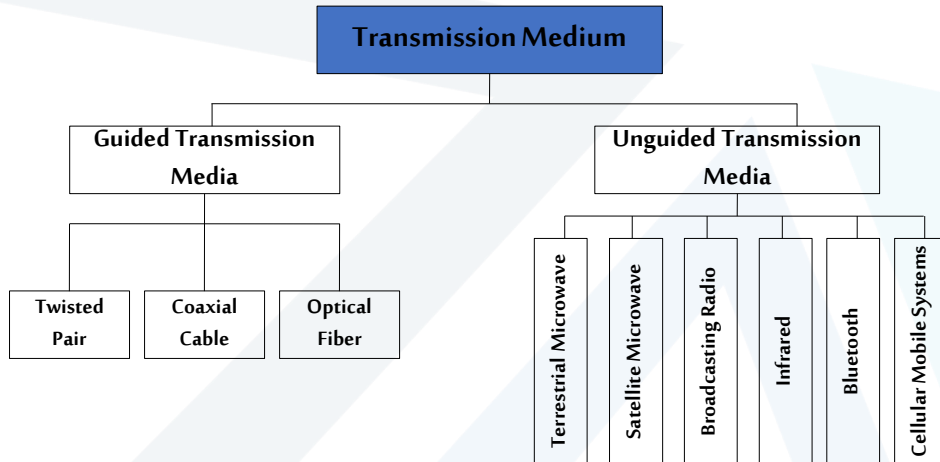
Transmission Medium

Guided Transmission Media

Twisted Pair

Coaxial Cable

Optical Fiber

Unguided Transmission Media

Terrestrial Microwave

Satellite Microwave

Broadcasting Radio

Infrared

Bluetooth

Cellular Mobile Systems